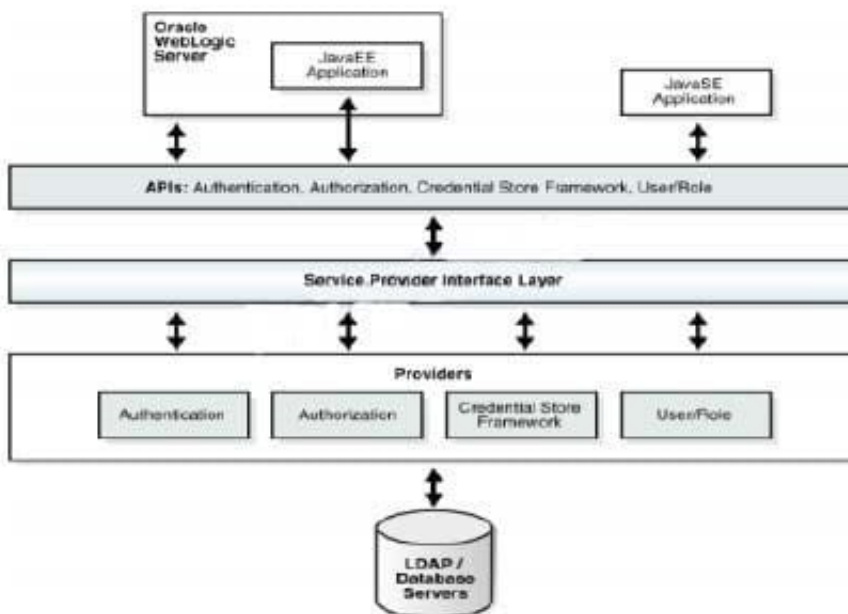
Oracle WebLogic Server

JavaEE Application

JavaSE Application

APIs: Authentication, Authorization, Credential Store Framework, User/Role

Service Provider Interface Layer

Providers

Authentication

Authorization

Credential Store Framework

User/Role

LDAP / Database Servers